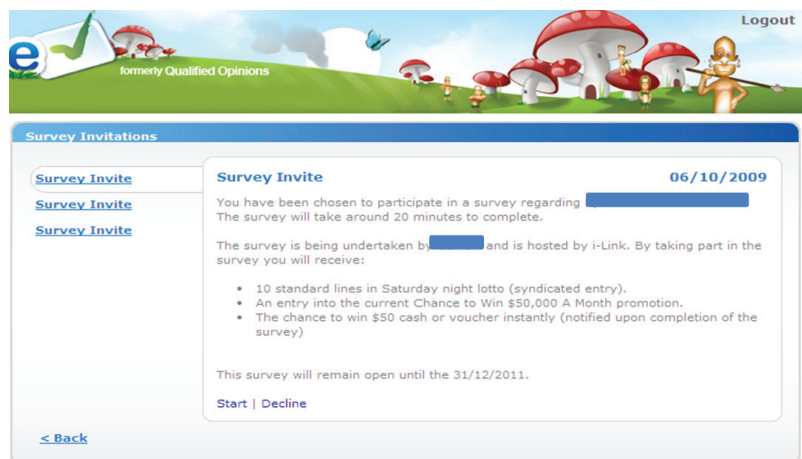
e
formerly Qualified Opinions

Logout

Survey Invitations

Survey Invite
Survey Invite
Survey Invite

Survey Invite 06/10/2009

You have been chosen to participate in a survey regarding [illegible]
The survey will take around 20 minutes to complete.

The survey is being undertaken by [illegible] and is hosted by i-Link. By taking part in the survey you will receive:

- 10 standard lines in Saturday night lotto (syndicated entry).
- An entry into the current Chance to Win $50,000 A Month promotion.
- The chance to win $50 cash or voucher instantly (notified upon completion of the survey)

This survey will remain open until the 31/12/2011.

Start | Decline

< Back